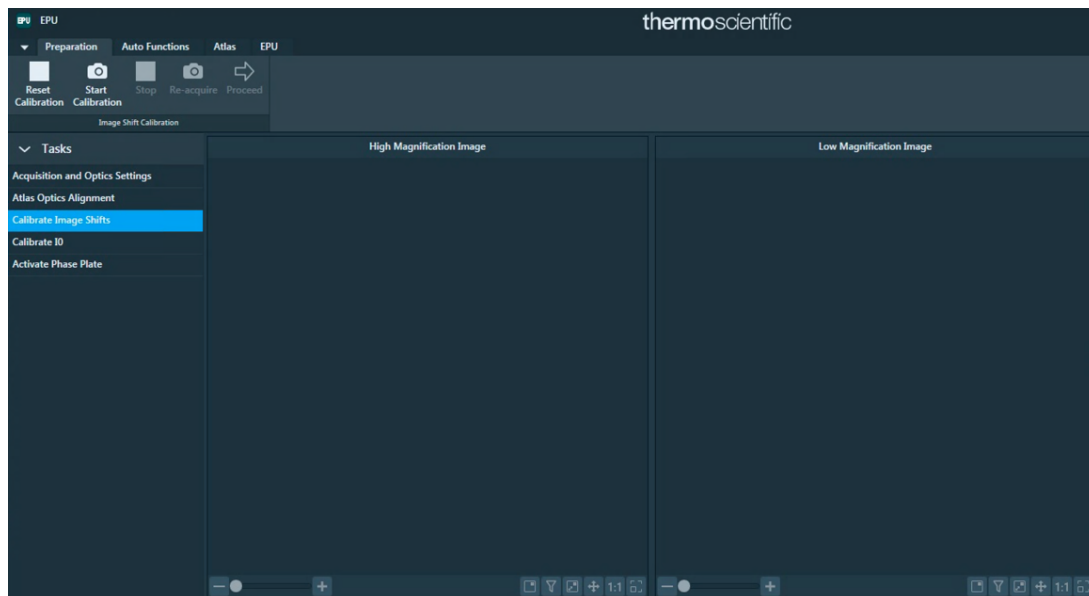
EPU EPU

thermoscientific

Preparation Auto Functions Atlas EPU

Reset Calibration Start Calibration Stop Re-acquire Proceed

Image Shift Calibration

Tasks

Acquisition and Optics Settings

Atlas Optics Alignment

Calibrate Image Shifts

Calibrate I0

Activate Phase Plate

High Magnification Image

Low Magnification Image

1:1

1:1